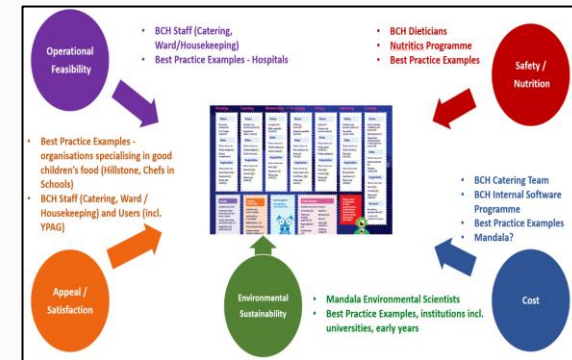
Operational Feasibility

BCH Staff (Catering, Ward/Housekeeping)
Best Practice Examples - Hospitals

BCH Dieticians
Nutritics Programme
Best Practice Examples

Safety / Nutrition

Best Practice Examples - organisations specialising in good children's food (Hillstone, Chefs in Schools)
BCH Staff (Catering, Ward / Housekeeping) and Users (incl. YPAG)

BCH Catering Team
BCH Internal Software Programme
Best Practice Examples
Mandala?

Appeal / Satisfaction

Environmental Sustainability

Mandala Environmental Scientists
Best Practice Examples, institutions incl. universities, early years

Cost